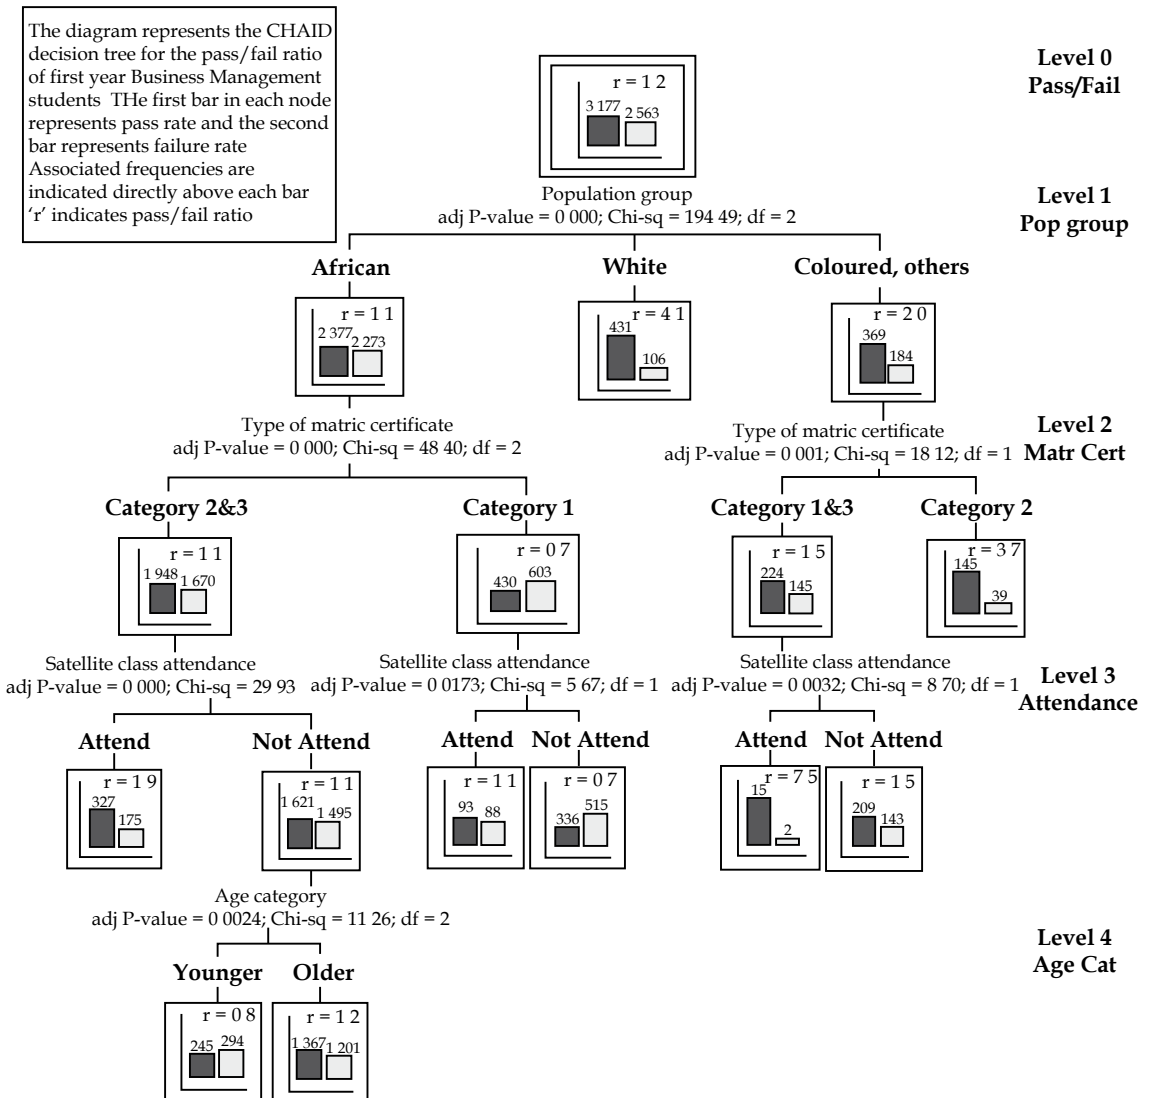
The diagram represents the CHAID decision tree for the pass/fail ratio of first year Business Management students THe first bar in each node represents pass rate and the second bar represents failure rate Associated frequencies are indicated directly above each bar 'r' indicates pass/fail ratio

Level 0
Pass/Fail

r = 1 2
3 177 2 563

Population group
adj P-value = 0 000; Chi-sq = 194 49; df = 2

Level 1
Pop group

African
r = 1 1
2 377 2 273

White
r = 4 1
431 106

Coloured, others
r = 2 0
369 184

Type of matric certificate
adj P-value = 0 000; Chi-sq = 48 40; df = 2

Type of matric certificate
adj P-value = 0 001; Chi-sq = 18 12; df = 1

Level 2
Matr Cert

Category 2&3
r = 1 1
1 948 1 670

Category 1
r = 0 7
430 603

Category 1&3
r = 1 5
224 145

Category 2
r = 3 7
145 39

Satellite class attendance
adj P-value = 0 000; Chi-sq = 29 93

Satellite class attendance
adj P-value = 0 0173; Chi-sq = 5 67; df = 1

Satellite class attendance
adj P-value = 0 0032; Chi-sq = 8 70; df = 1

Level 3
Attendance

Attend
r = 1 9
327 175

Not Attend
r = 1 1
1 621 1 495

Attend
r = 1 1
93 88

Not Attend
r = 0 7
336 515

Attend
r = 7 5
15 2

Not Attend
r = 1 5
209 143

Age category
adj P-value = 0 0024; Chi-sq = 11 26; df = 2

Level 4
Age Cat

Younger
r = 0 8
245 294

Older
r = 1 2
1 367 1 201